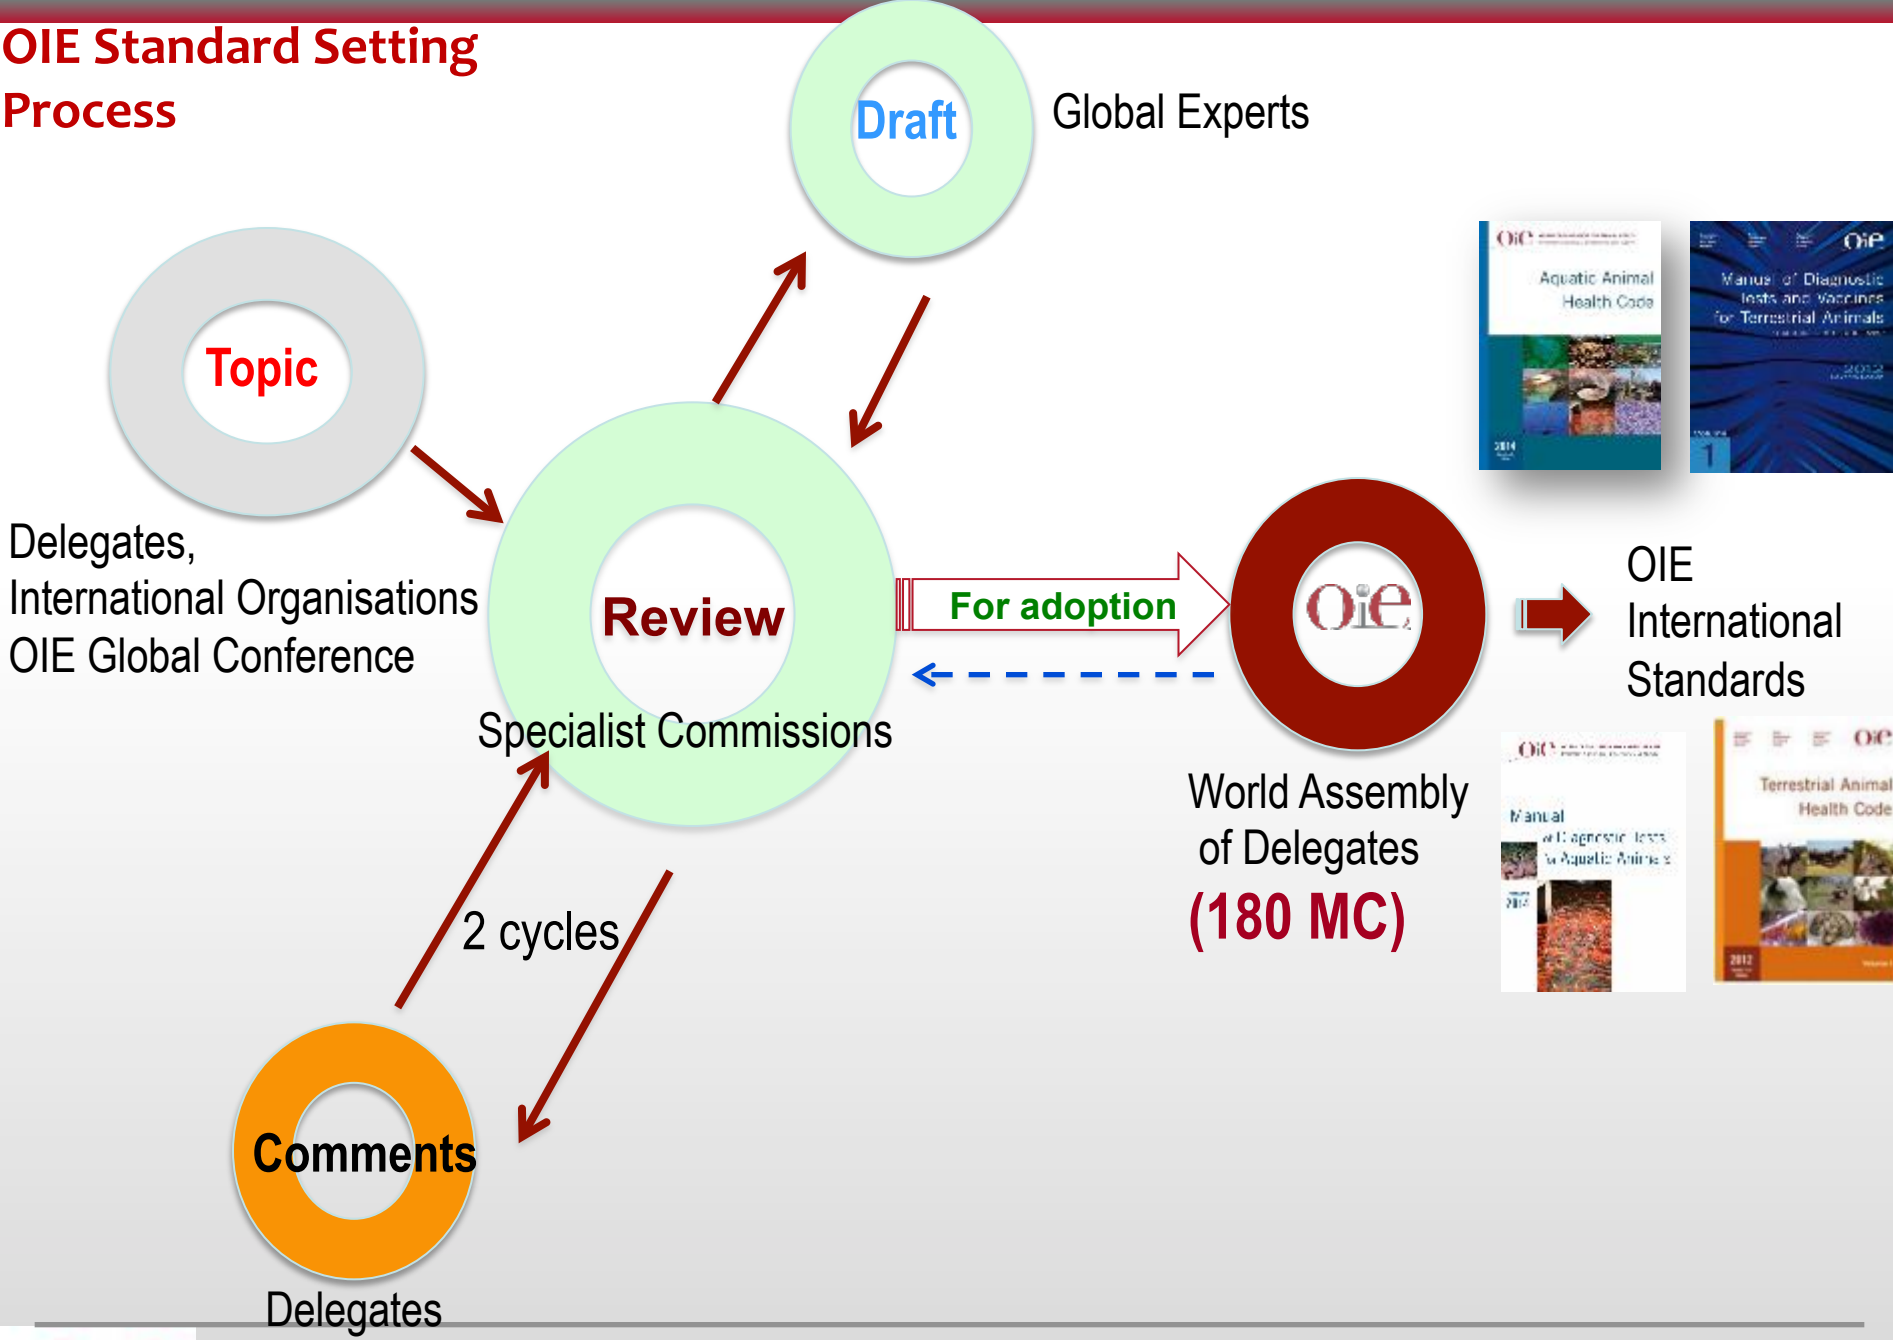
OIE Standard Setting Process

Draft

Global Experts

Topic

Delegates,
International Organisations
OIE Global Conference

Review

Specialist Commissions

For adoption

OIE

World Assembly of Delegates
(180 MC)

OIE International Standards

OIE
Aquatic Animal Health Code
2014

OIE
Manual of Diagnostic Tests and Vaccines for Terrestrial Animals
2012
1

OIE
Manual of Diagnostic Tests for Aquatic Animals
2012

OIE
Terrestrial Animal Health Code
2012

2 cycles

Comments

Delegates